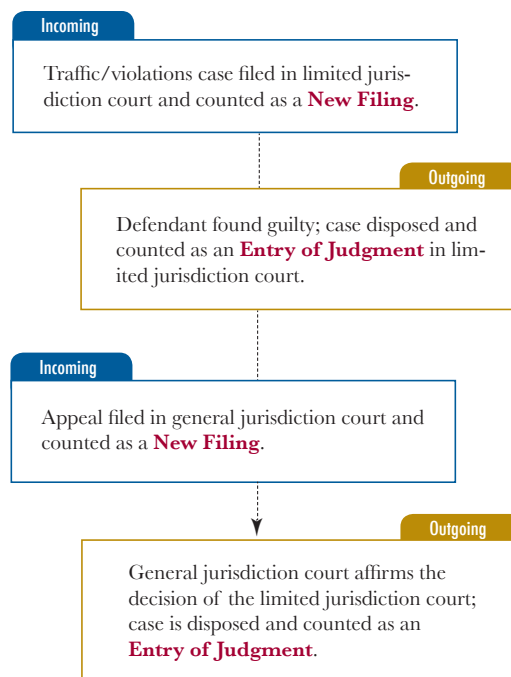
Incoming

Traffic/violations case filed in limited jurisdiction court and counted as a **New Filing**.

Outgoing

Defendant found guilty; case disposed and counted as an **Entry of Judgment** in limited jurisdiction court.

Incoming

Appeal filed in general jurisdiction court and counted as a **New Filing**.

Outgoing

General jurisdiction court affirms the decision of the limited jurisdiction court; case is disposed and counted as an **Entry of Judgment**.